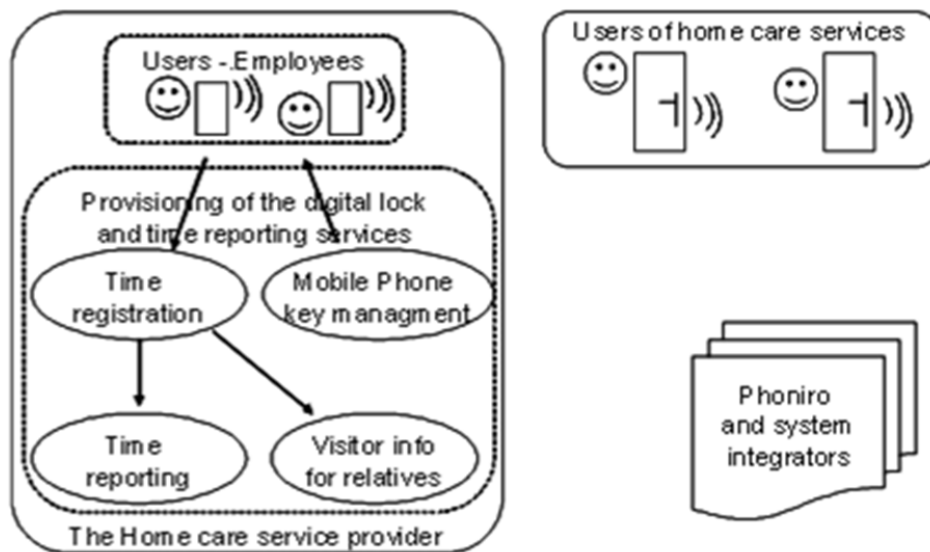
Users -.Employees

Provisioning of the digital lock and time reporting services

Time registration

Mobile Phone key managment

Time reporting

Visitor info for relatives

The Home care service provider

Users of home care services

Phoniro and system integrators